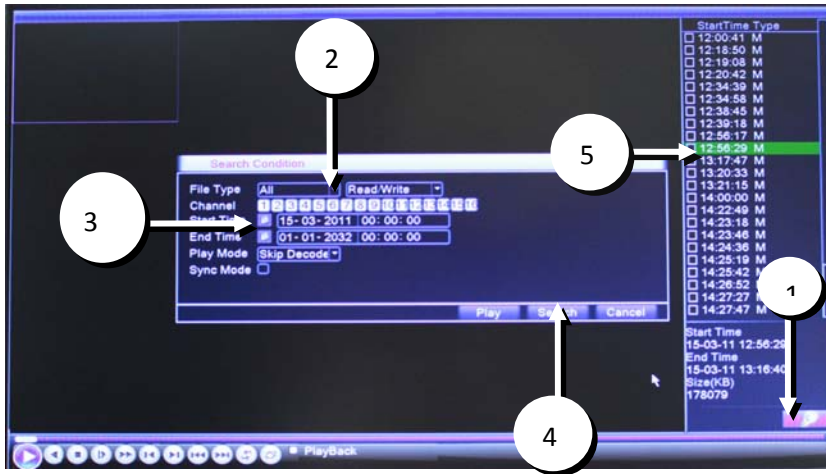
StartTime Type
12:00:41 M
12:18:50 M
12:19:08 M
12:20:42 M
12:34:39 M
12:34:58 M
12:38:45 M
12:39:18 M
12:56:17 M
12:56:29 M
13:17:47 M
13:20:33 M
13:21:15 M
14:00:00 M
14:22:49 M
14:23:18 M
14:23:46 M
14:24:36 M
14:25:19 M
14:25:42 M
14:26:52 M
14:27:27 M
14:27:47 M

Start Time
15-03-11 12:56:29
End Time
15-03-11 13:16:40
Size(KB)
178079

Search Condition
File Type All Read/Write
Channel 1 2 3 4 5 6 7 8 9 10 11 12 13 14 15 16
Start Time 15-03-2011 00:00:00
End Time 01-01-2032 00:00:00
Play Mode Skip Decode
Sync Mode
Play Search Cancel

PlayBack

1
2
3
4
5